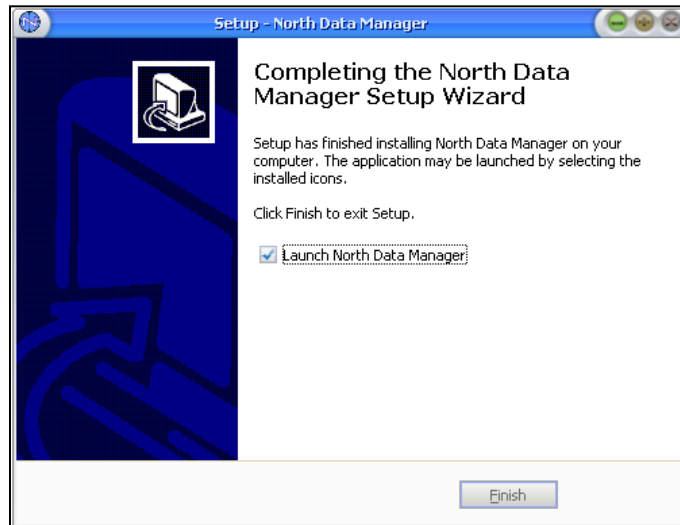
Setup - North Data Manager

Completing the North Data Manager Setup Wizard

Setup has finished installing North Data Manager on your computer. The application may be launched by selecting the installed icons.

Click Finish to exit Setup.

Launch North Data Manager

Finish